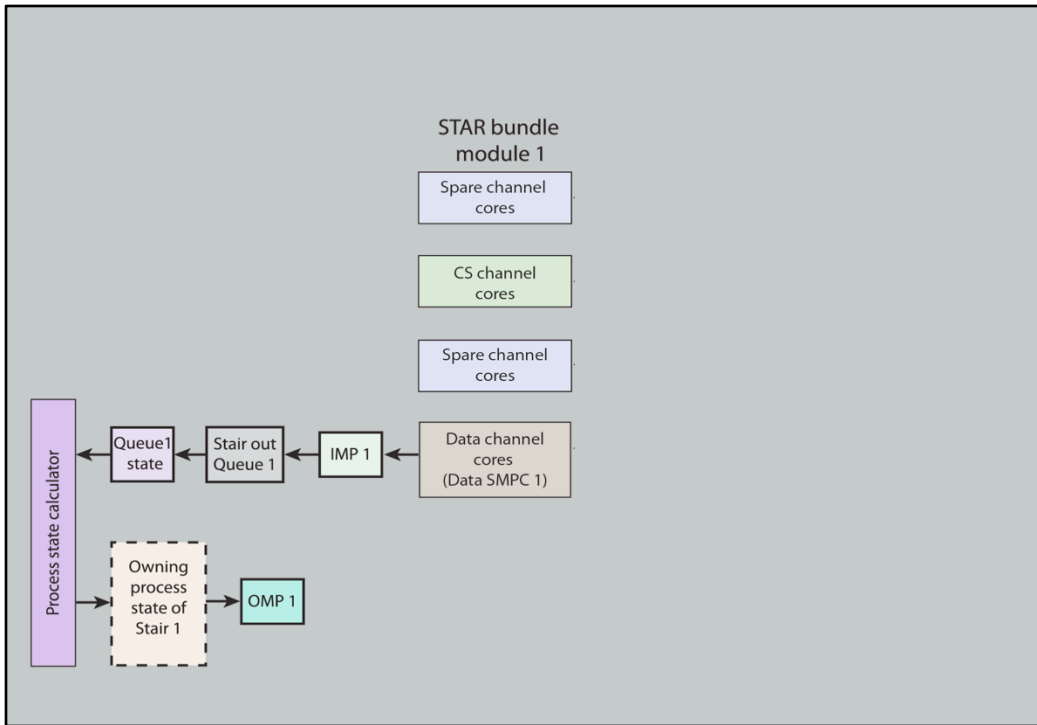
STAR bundle module 1

Spare channel cores

CS channel cores

Spare channel cores

Data channel cores (Data SMPC 1)

IMP 1

Stair out Queue 1

Queue1 state

Process state calculator

Owning process state of Stair 1

OMP 1